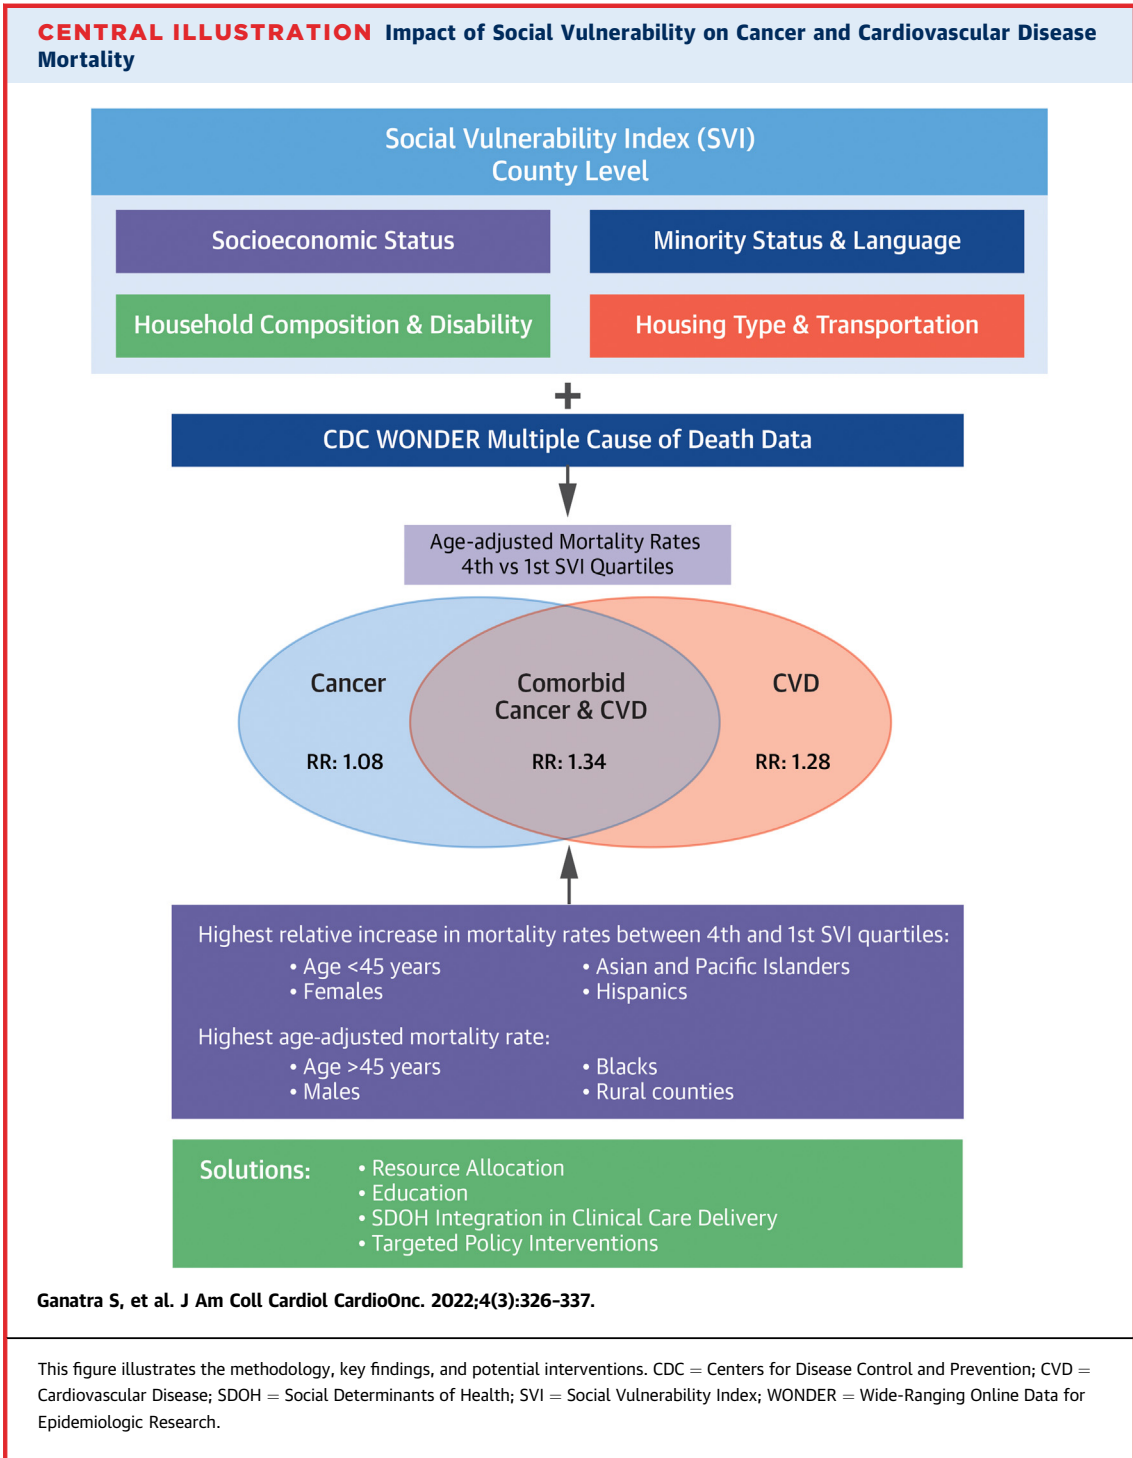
CENTRAL ILLUSTRATION Impact of Social Vulnerability on Cancer and Cardiovascular Disease Mortality

Social Vulnerability Index (SVI)
County Level

Socioeconomic Status

Minority Status & Language

Household Composition & Disability

Housing Type & Transportation

+

CDC WONDER Multiple Cause of Death Data

Age-adjusted Mortality Rates
4th vs 1st SVI Quartiles

Cancer

RR: 1.08

Comorbid Cancer & CVD

RR: 1.34

CVD

RR: 1.28

Highest relative increase in mortality rates between 4th and 1st SVI quartiles:
• Age <45 years
• Females
• Asian and Pacific Islanders
• Hispanics

Highest age-adjusted mortality rate:
• Age >45 years
• Males
• Blacks
• Rural counties

Solutions:
• Resource Allocation
• Education
• SDOH Integration in Clinical Care Delivery
• Targeted Policy Interventions

Ganatra S, et al. J Am Coll Cardiol CardioOnc. 2022;4(3):326-337.

This figure illustrates the methodology, key findings, and potential interventions. CDC = Centers for Disease Control and Prevention; CVD = Cardiovascular Disease; SDOH = Social Determinants of Health; SVI = Social Vulnerability Index; WONDER = Wide-Ranging Online Data for Epidemiologic Research.